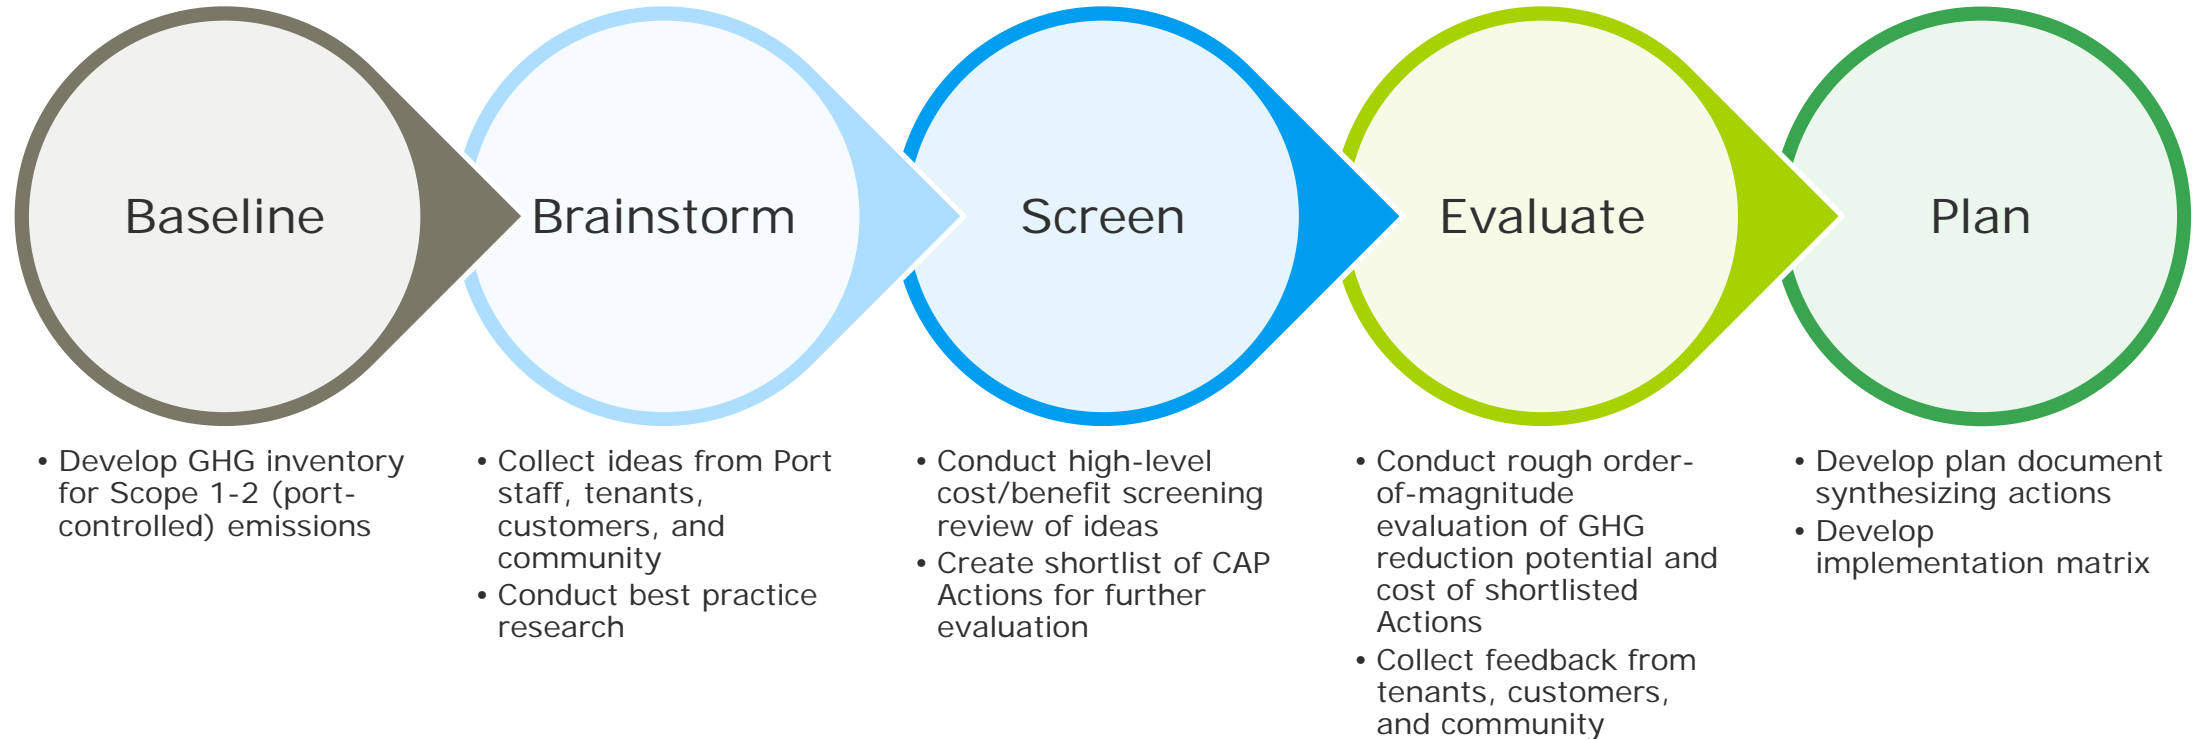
Baseline

Brainstorm

Screen

Evaluate

Plan

• Develop GHG inventory for Scope 1-2 (port-controlled) emissions

• Collect ideas from Port staff, tenants, customers, and community
• Conduct best practice research

• Conduct high-level cost/benefit screening review of ideas
• Create shortlist of CAP Actions for further evaluation

• Conduct rough order-of-magnitude evaluation of GHG reduction potential and cost of shortlisted Actions
• Collect feedback from tenants, customers, and community

• Develop plan document synthesizing actions
• Develop implementation matrix